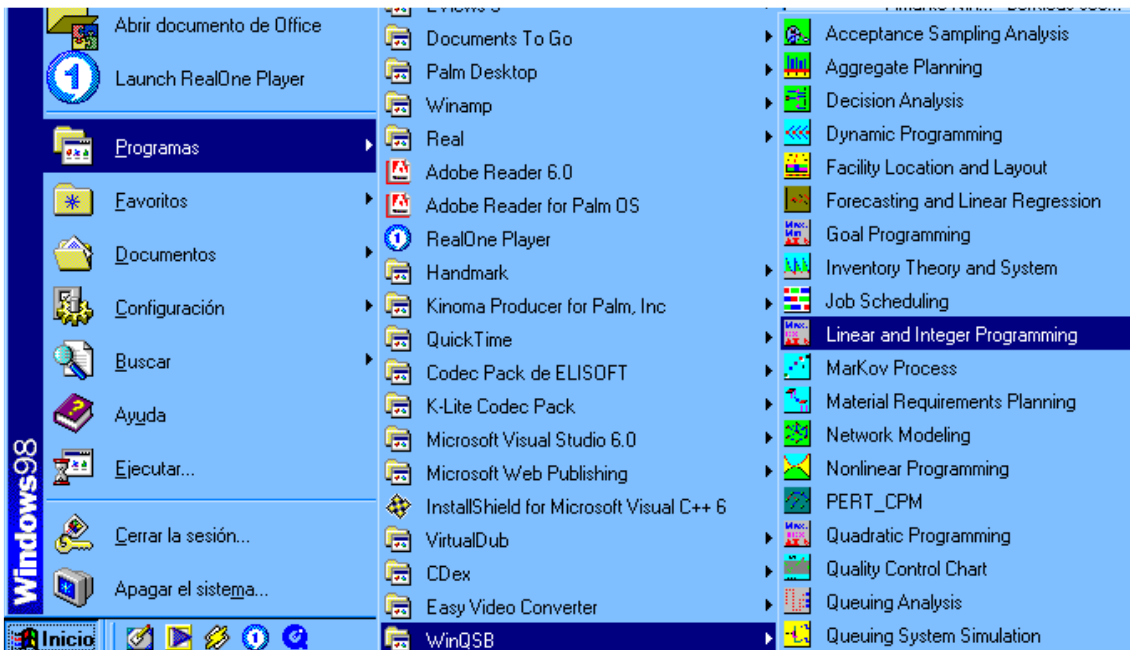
Windows98

Abrir documento de Office
Launch RealOne Player
Programas
Favoritos
Documentos
Configuración
Buscar
Ayuda
Ejecutar...
Cerrar la sesión...
Apagar el sistema...
Inicio

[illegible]
Documents To Go
Palm Desktop
Winamp
Real
Adobe Reader 6.0
Adobe Reader for Palm OS
RealOne Player
Handmark
Kinoma Producer for Palm, Inc
QuickTime
Codec Pack de ELISOFT
K-Lite Codec Pack
Microsoft Visual Studio 6.0
Microsoft Web Publishing
InstallShield for Microsoft Visual C++ 6
VirtualDub
CDex
Easy Video Converter
WinQSB

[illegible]
Acceptance Sampling Analysis
Aggregate Planning
Decision Analysis
Dynamic Programming
Facility Location and Layout
Forecasting and Linear Regression
Goal Programming
Inventory Theory and System
Job Scheduling
Linear and Integer Programming
MarKov Process
Material Requirements Planning
Network Modeling
Nonlinear Programming
PERT_CPM
Quadratic Programming
Quality Control Chart
Queuing Analysis
Queuing System Simulation